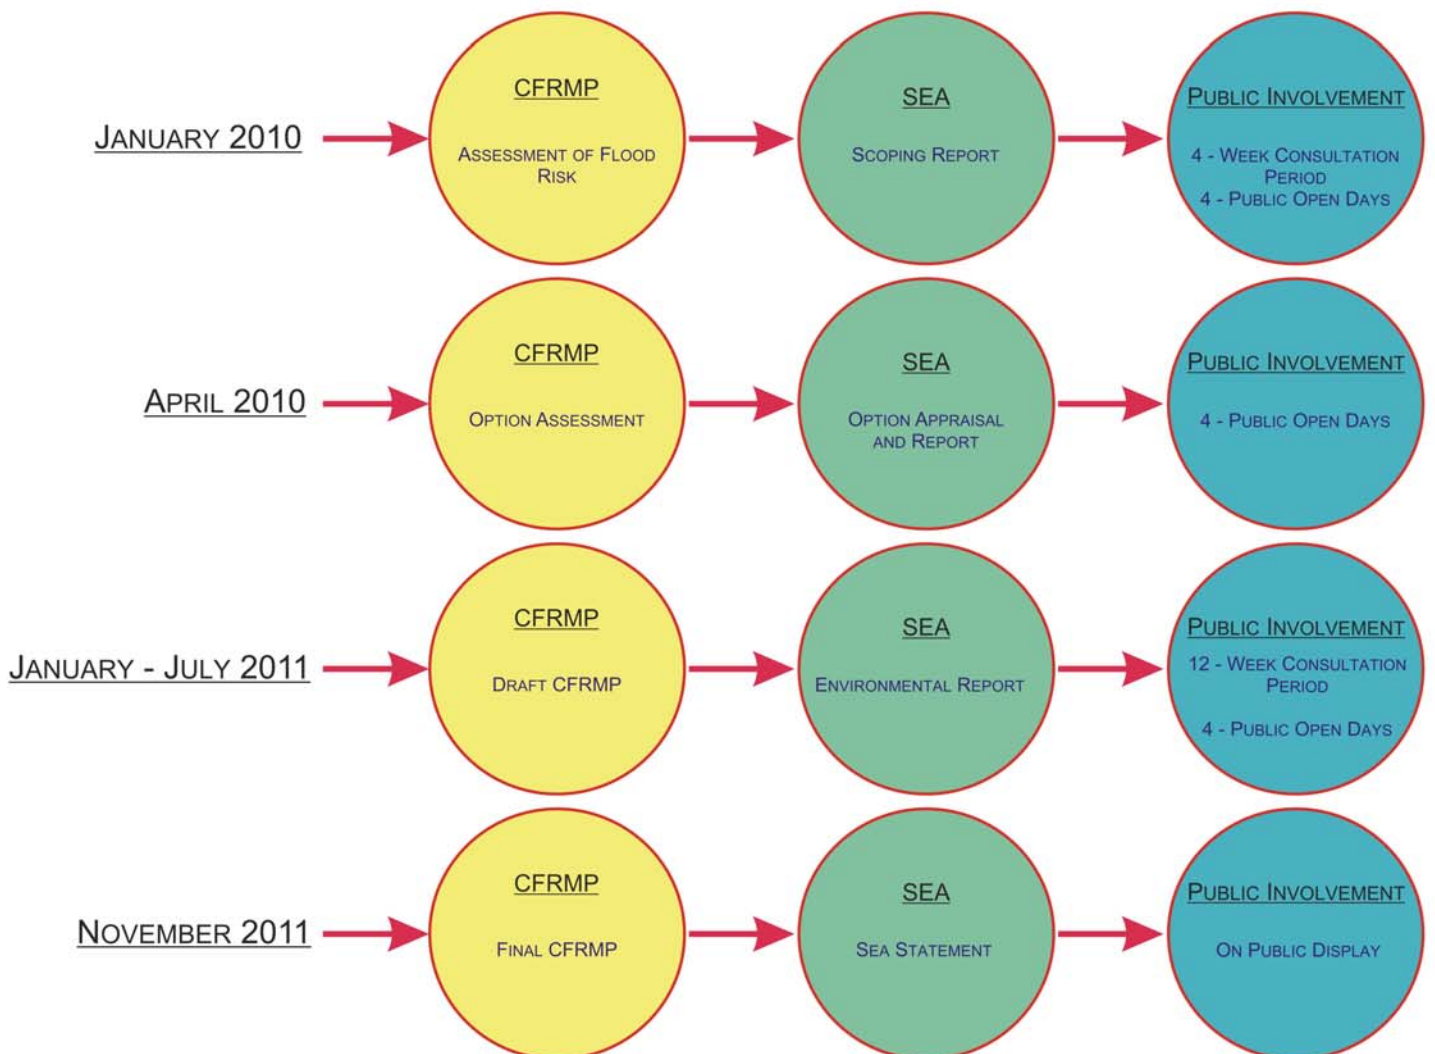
January 2010

CFRMP

Assessment of Flood Risk

SEA

Scoping Report

Public Involvement

4 - Week Consultation Period
4 - Public Open Days

April 2010

CFRMP

Option Assessment

SEA

Option Appraisal and Report

Public Involvement

4 - Public Open Days

January - July 2011

CFRMP

Draft CFRMP

SEA

Environmental Report

Public Involvement

12 - Week Consultation Period

4 - Public Open Days

November 2011

CFRMP

Final CFRMP

SEA

Sea Statement

Public Involvement

On Public Display